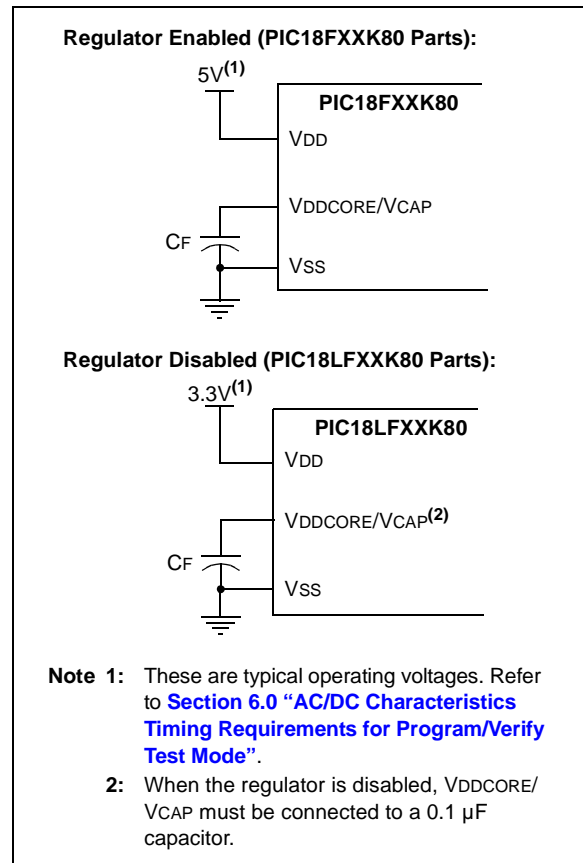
**Regulator Enabled (PIC18FXXK80 Parts):**

5V$^{(1)}$

**PIC18FXXK80**

VDD

VDDCORE/VCAP

CF

VSS

**Regulator Disabled (PIC18LFXXK80 Parts):**

3.3V$^{(1)}$

**PIC18LFXXK80**

VDD

VDDCORE/VCAP$^{(2)}$

CF

VSS

**Note 1:** These are typical operating voltages. Refer to **Section 6.0 "AC/DC Characteristics Timing Requirements for Program/Verify Test Mode"**.

**2:** When the regulator is disabled, VDDCORE/VCAP must be connected to a 0.1 μF capacitor.